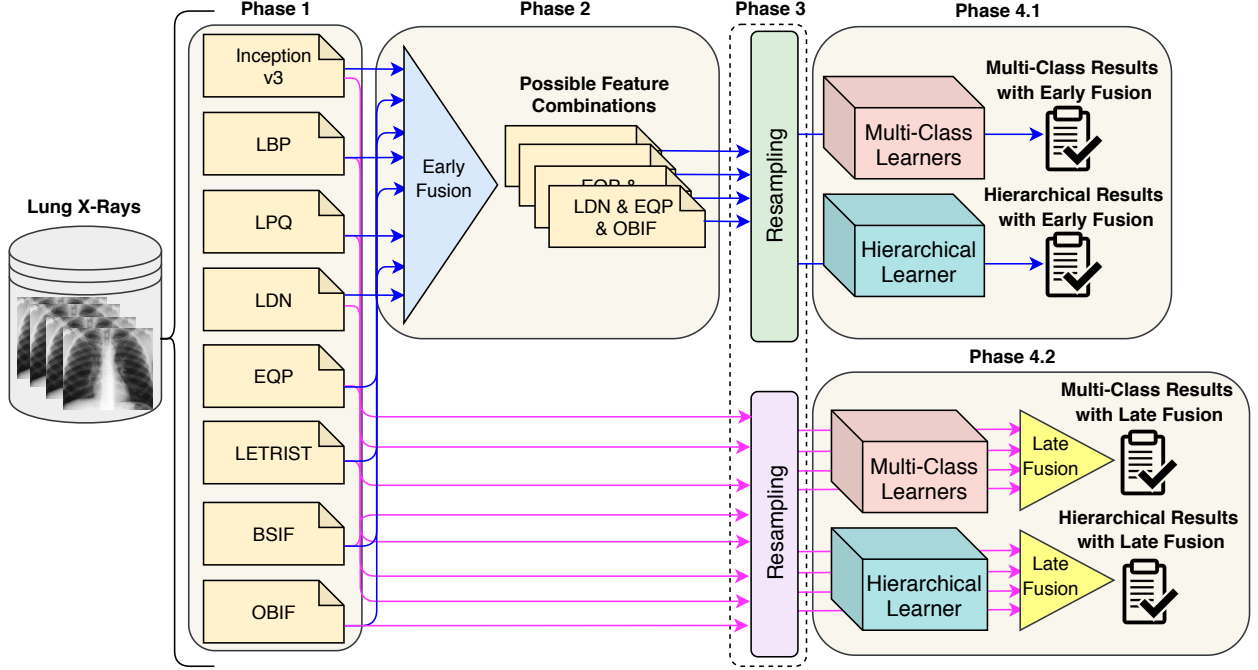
Lung X-Rays

Phase 1

Inception v3

LBP

LPQ

LDN

EQP

LETRIST

BSIF

OBIF

Phase 2

Early Fusion

Possible Feature Combinations

EQP & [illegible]

LDN & EQP & OBIF

Phase 3

Resampling

Resampling

Phase 4.1

Multi-Class Learners

Multi-Class Results with Early Fusion

Hierarchical Learner

Hierarchical Results with Early Fusion

Phase 4.2

Multi-Class Learners

Late Fusion

Multi-Class Results with Late Fusion

Hierarchical Learner

Late Fusion

Hierarchical Results with Late Fusion